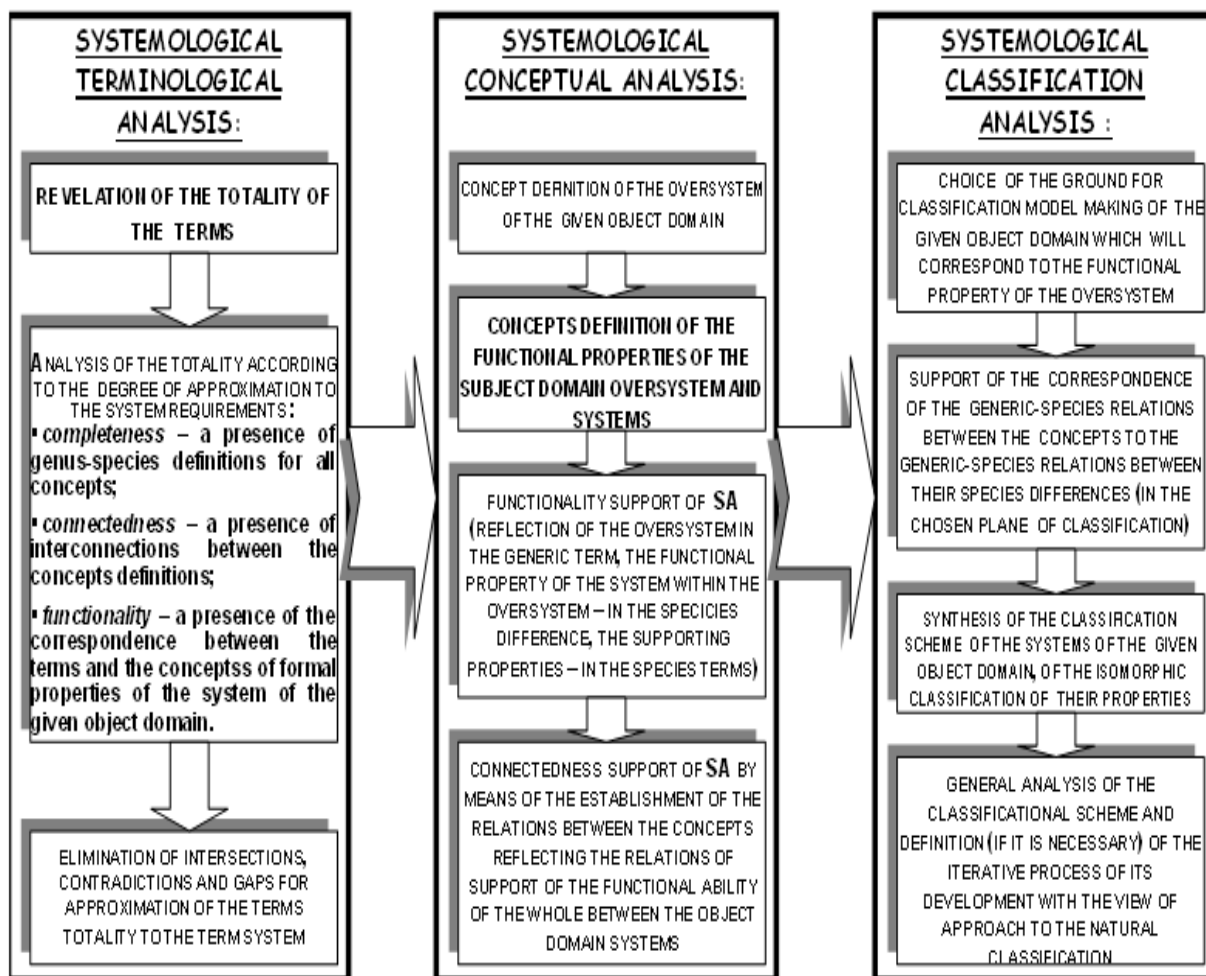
SYSTEMOLOGICAL TERMINOLOGICAL ANALYSIS:

REVELATION OF THE TOTALITY OF THE TERMS

ANALYSIS OF THE TOTALITY ACCORDING TO THE DEGREE OF APPROXIMATION TO THE SYSTEM REQUIREMENTS:

• *completeness* – a presence of genus-species definitions for all concepts;

• *connectedness* – a presence of interconnections between the concepts definitions;

• *functionality* – a presence of the correspondence between the terms and the conceptss of formal properties of the system of the given object domain.

ELIMINATION OF INTERSECTIONS, CONTRADICTIONS AND GAPS FOR APPROXIMATION OF THE TERMS TOTALITY TO THE TERM SYSTEM

SYSTEMOLOGICAL CONCEPTUAL ANALYSIS:

CONCEPT DEFINITION OF THE OVERSYSTEM OF THE GIVEN OBJECT DOMAIN

CONCEPTS DEFINITION OF THE FUNCTIONAL PROPERTIES OF THE SUBJECT DOMAIN OVERSYSTEM AND SYSTEMS

FUNCTIONALITY SUPPORT OF SA (REFLECTION OF THE OVERSYSTEM IN THE GENERIC TERM, THE FUNCTIONAL PROPERTY OF THE SYSTEM WITHIN THE OVERSYSTEM – IN THE SPECIECS DIFFERENCE, THE SUPPORTING PROPERTIES – IN THE SPECIES TERMS)

CONNECTEDNESS SUPPORT OF SA BY MEANS OF THE ESTABLISHMENT OF THE RELATIONS BETWEEN THE CONCEPTS REFLECTING THE RELATIONS OF SUPPORT OF THE FUNCTIONAL ABILITY OF THE WHOLE BETWEEN THE OBJECT DOMAIN SYSTEMS

SYSTEMOLOGICAL CLASSIFICATION ANALYSIS:

CHOICE OF THE GROUND FOR CLASSIFICATION MODEL MAKING OF THE GIVEN OBJECT DOMAIN WHICH WILL CORRESPOND TO THE FUNCTIONAL PROPERTY OF THE OVERSYSTEM

SUPPORT OF THE CORRESPONDENCE OF THE GENERIC-SPECIES RELATIONS BETWEEN THE CONCEPTS TO THE GENERIC-SPECIES RELATIONS BETWEEN THEIR SPECIES DIFFERENCES (IN THE CHOSEN PLANE OF CLASSIFICATION)

SYNTHESIS OF THE CLASSIFICATION SCHEME OF THE SYSTEMS OF THE GIVEN OBJECT DOMAIN, OF THE ISOMORPHIC CLASSIFICATION OF THEIR PROPERTIES

GENERAL ANALYSIS OF THE CLASSIFICATIONAL SCHEME AND DEFINITION (IF IT IS NECESSARY) OF THE ITERATIVE PROCESS OF ITS DEVELOPMENT WITH THE VIEW OF APPROACH TO THE NATURAL CLASSIFICATION